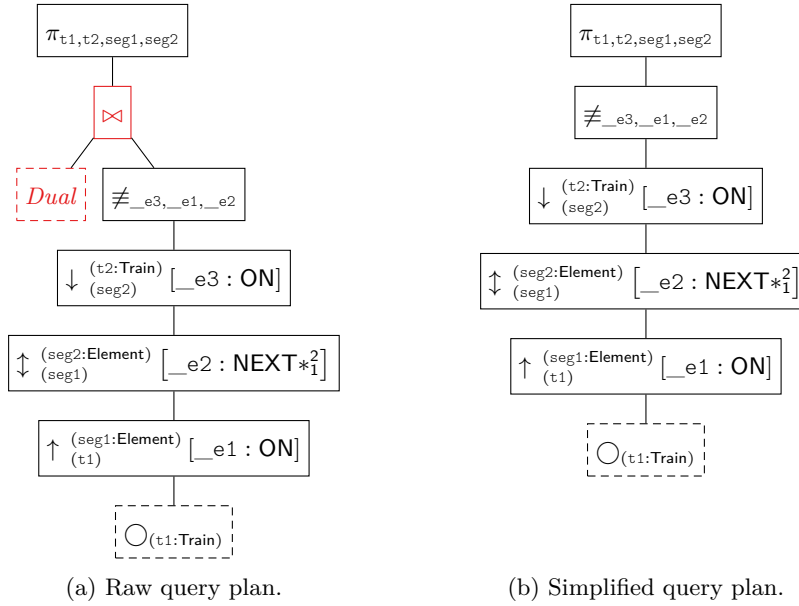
$\pi_{t1,t2,seg1,seg2}$

$\bowtie$

*Dual*

$\not\equiv_{\_e3,\_e1,\_e2}$

$\downarrow\ ^{(t2:\mathsf{Train})}_{(seg2)}\ [\_e3 : \mathsf{ON}]$

$\updownarrow\ ^{(seg2:\mathsf{Element})}_{(seg1)}\ [\_e2 : \mathsf{NEXT}*_1^2]$

$\uparrow\ ^{(seg1:\mathsf{Element})}_{(t1)}\ [\_e1 : \mathsf{ON}]$

$\bigcirc_{(t1:\mathsf{Train})}$

(a) Raw query plan.

$\pi_{t1,t2,seg1,seg2}$

$\not\equiv_{\_e3,\_e1,\_e2}$

$\downarrow\ ^{(t2:\mathsf{Train})}_{(seg2)}\ [\_e3 : \mathsf{ON}]$

$\updownarrow\ ^{(seg2:\mathsf{Element})}_{(seg1)}\ [\_e2 : \mathsf{NEXT}*_1^2]$

$\uparrow\ ^{(seg1:\mathsf{Element})}_{(t1)}\ [\_e1 : \mathsf{ON}]$

$\bigcirc_{(t1:\mathsf{Train})}$

(b) Simplified query plan.